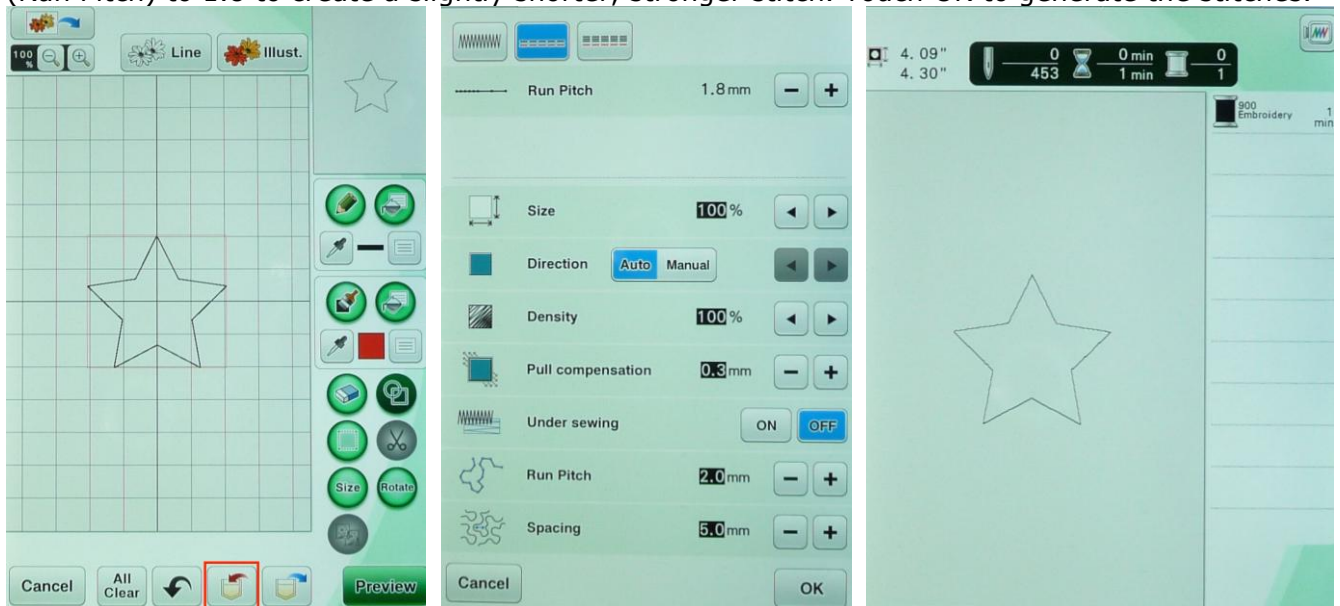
(Run Pitch) to 1.8 to create a slightly shorter, stronger stitch. Touch OK to generate the stitches.

100 %

Line

Illust.

Size

Rotate

Cancel

All Clear

Preview

Run Pitch 1.8 mm

Size 100 %

Direction Auto Manual

Density 100 %

Pull compensation 0.3 mm

Under sewing ON OFF

Run Pitch 2.0 mm

Spacing 5.0 mm

Cancel

OK

4.09"
4.30"

$\frac{0}{453}$

$\frac{0 \text{ min}}{1 \text{ min}}$

$\frac{0}{1}$

900 Embroidery

1 min